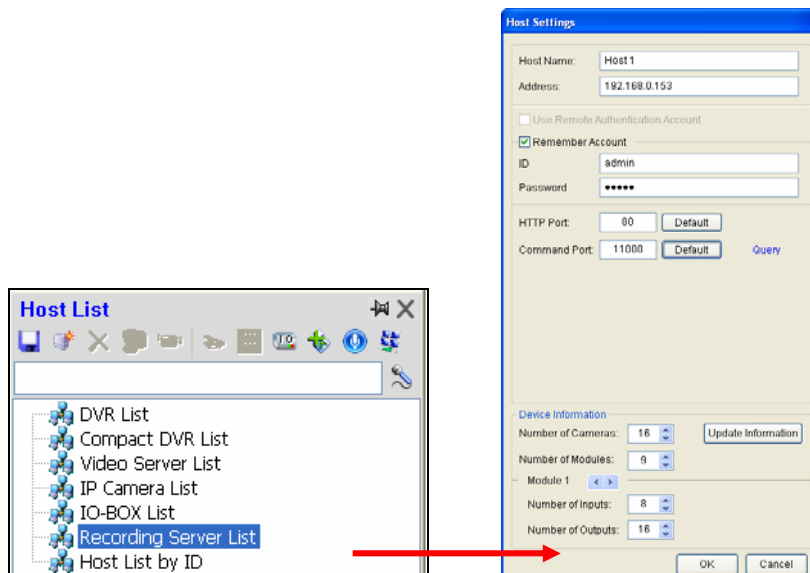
Host Settings

Host Name: Host 1
Address: 192.168.0.153

Use Remote Authentication Account

Remember Account
ID admin
Password •••••

HTTP Port: 80 Default
Command Port: 11000 Default Query

Device Information
Number of Cameras: 16 Update Information
Number of Modules: 9
Module 1
Number of Inputs: 8
Number of Outputs: 16

OK Cancel

Host List

DVR List
Compact DVR List
Video Server List
IP Camera List
IO-BOX List
Recording Server List
Host List by ID